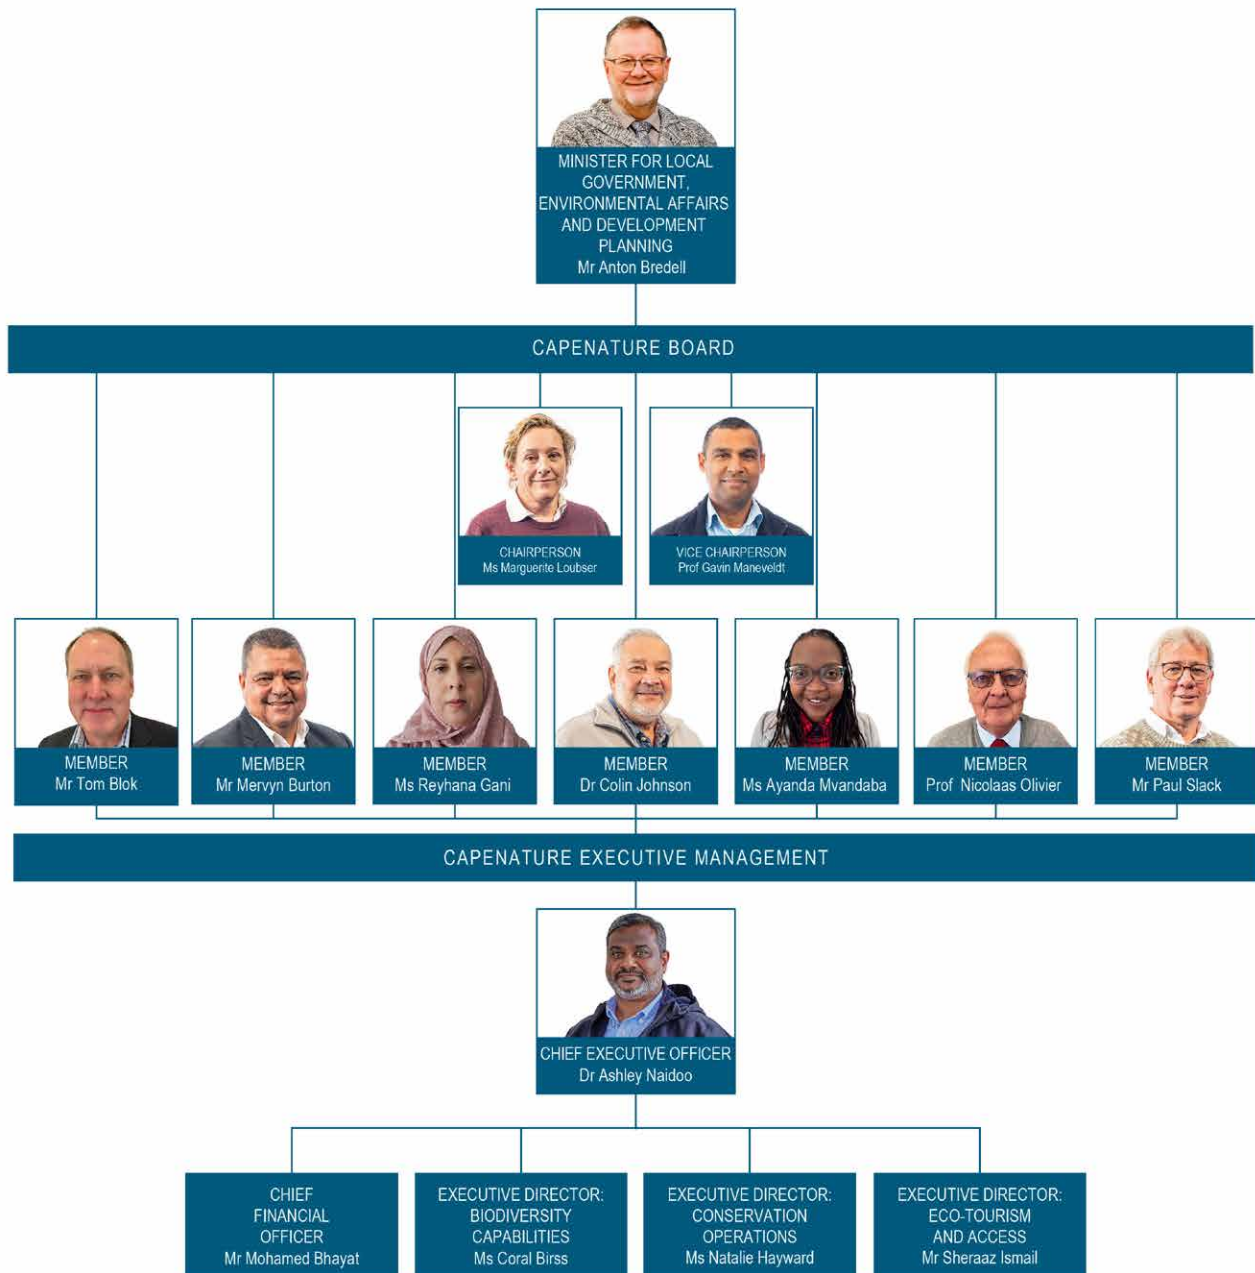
MINISTER FOR LOCAL GOVERNMENT, ENVIRONMENTAL AFFAIRS AND DEVELOPMENT PLANNING
Mr Anton Bredell

CAPENATURE BOARD

CHAIRPERSON
Ms Marguerite Loubser

VICE CHAIRPERSON
Prof Gavin Maneveldt

MEMBER
Mr Tom Blok

MEMBER
Mr Mervyn Burton

MEMBER
Ms Reyhana Gani

MEMBER
Dr Colin Johnson

MEMBER
Ms Ayanda Mvandaba

MEMBER
Prof Nicolaas Olivier

MEMBER
Mr Paul Slack

CAPENATURE EXECUTIVE MANAGEMENT

CHIEF EXECUTIVE OFFICER
Dr Ashley Naidoo

CHIEF FINANCIAL OFFICER
Mr Mohamed Bhayat

EXECUTIVE DIRECTOR: BIODIVERSITY CAPABILITIES
Ms Coral Birss

EXECUTIVE DIRECTOR: CONSERVATION OPERATIONS
Ms Natalie Hayward

EXECUTIVE DIRECTOR: ECO-TOURISM AND ACCESS
Mr Sheraaz Ismail